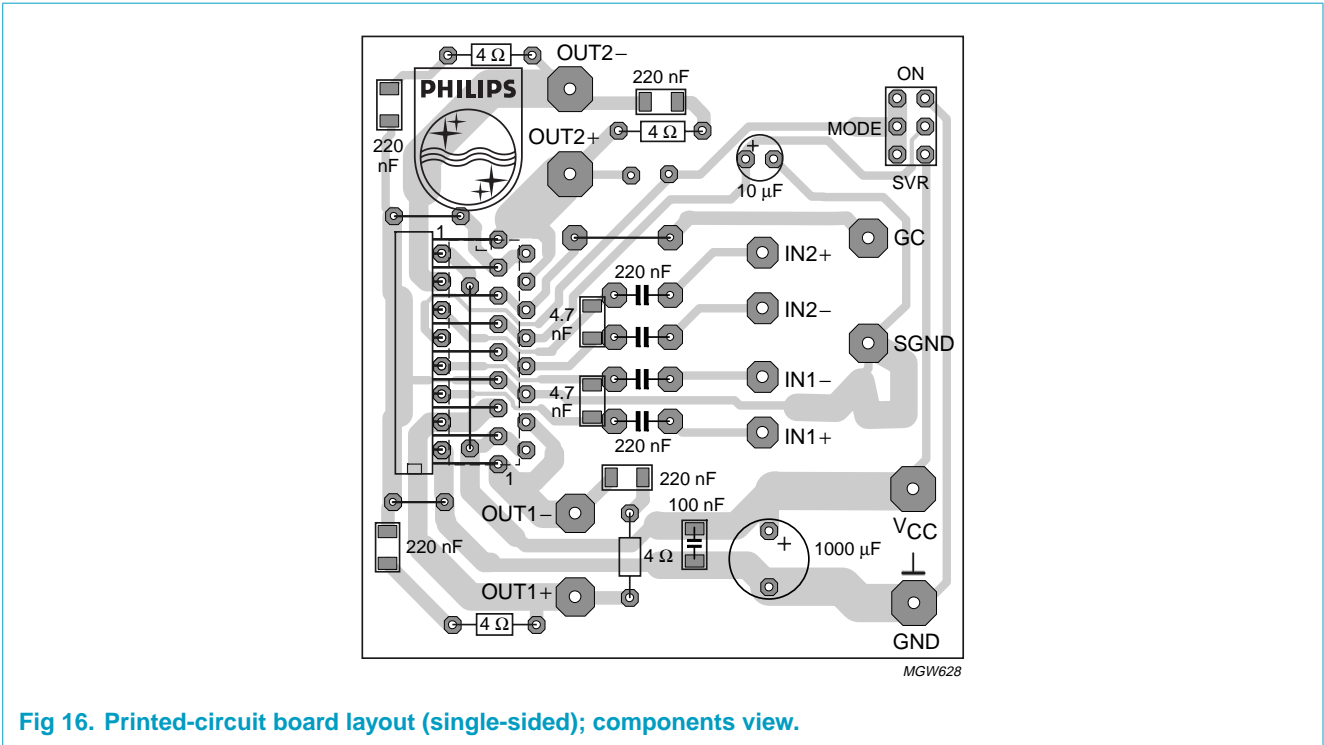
4 Ω
OUT2−
220 nF
PHILIPS
220 nF
OUT2+
4 Ω
ON
MODE
SVR
+
10 μF
1
GC
IN2+
220 nF
4.7 nF
IN2−
SGND
IN1−
4.7 nF
220 nF
IN1+
1
220 nF
OUT1−
100 nF
$V_{CC}$
220 nF
4 Ω
+
1000 μF
OUT1+
GND
4 Ω
MGW628

Fig 16. Printed-circuit board layout (single-sided); components view.